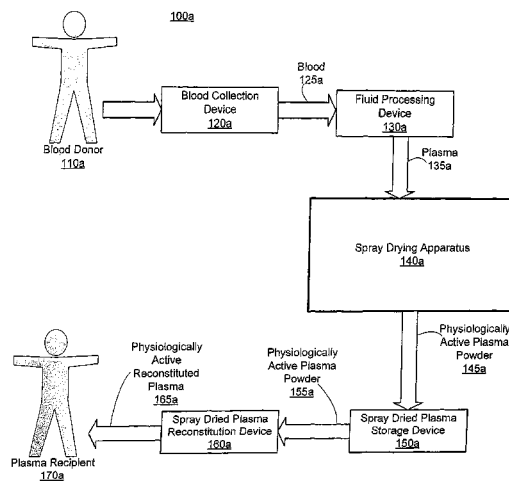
100a

Blood Donor
110a

Blood Collection Device
120a

Blood
125a

Fluid Processing Device
130a

Plasma
135a

Spray Drying Apparatus
140a

Physiologically Active Plasma Powder
145a

Spray Dried Plasma Storage Device
150a

Physiologically Active Plasma Powder
155a

Spray Dried Plasma Reconstitution Device
160a

Physiologically Active Reconstituted Plasma
165a

Plasma Recipient
170a